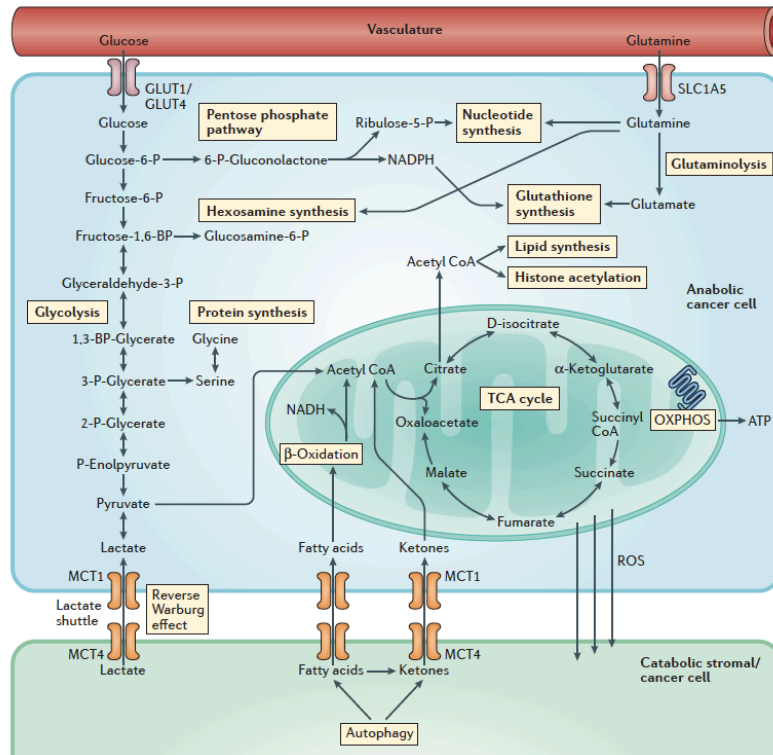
Vasculature

Glucose

Glutamine

GLUT1/ GLUT4

SLC1A5

Glucose

Pentose phosphate pathway

Ribulose-5-P

Nucleotide synthesis

Glutamine

Glucose-6-P

6-P-Gluconolactone

NADPH

Glutaminolysis

Fructose-6-P

Glutathione synthesis

Glutamate

Hexosamine synthesis

Fructose-1,6-BP

Glucosamine-6-P

Lipid synthesis

Acetyl CoA

Histone acetylation

Glyceraldehyde-3-P

Anabolic cancer cell

Glycolysis

Protein synthesis

D-isocitrate

1,3-BP-Glycerate

Glycine

3-P-Glycerate

Serine

Acetyl CoA

Citrate

α-Ketoglutarate

NADH

TCA cycle

2-P-Glycerate

Oxaloacetate

Succinyl CoA

OXPHOS

ATP

β-Oxidation

P-Enolpyruvate

Malate

Succinate

Pyruvate

Fumarate

Lactate

Fatty acids

Ketones

ROS

MCT1

Reverse Warburg effect

MCT1

Lactate shuttle

MCT4

MCT4

Lactate

Fatty acids

Ketones

Catabolic stromal/ cancer cell

Autophagy